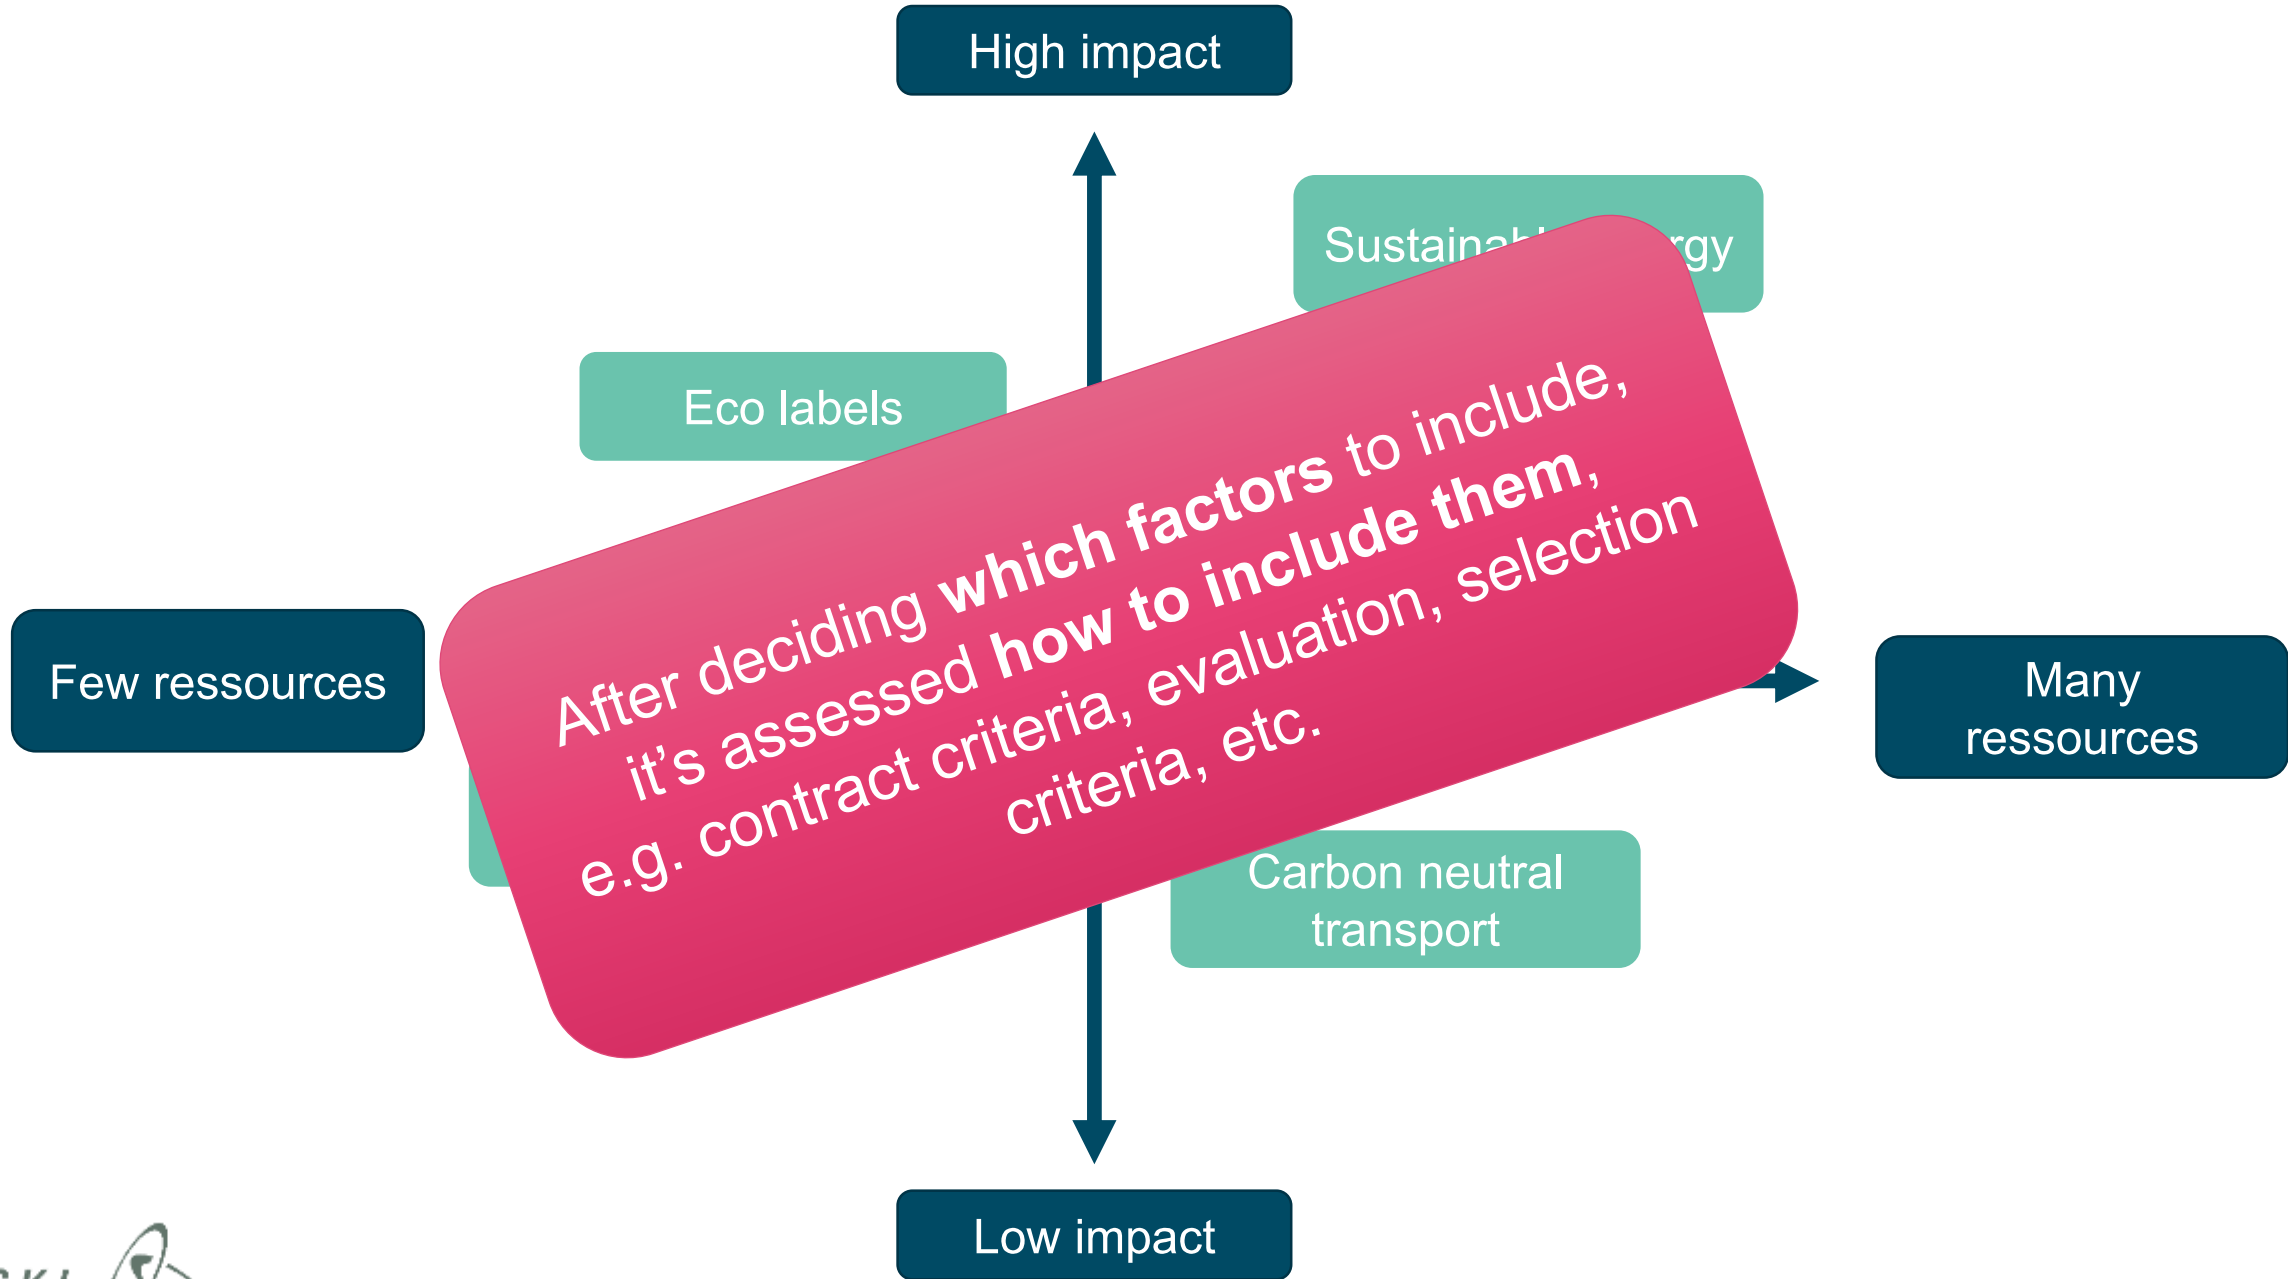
High impact

Sustaina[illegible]rgy

Eco labels

Few ressources

After deciding **which factors** to include, it's assessed **how to include them**, e.g. contract criteria, evaluation, selection criteria, etc.

Many ressources

Carbon neutral transport

Low impact